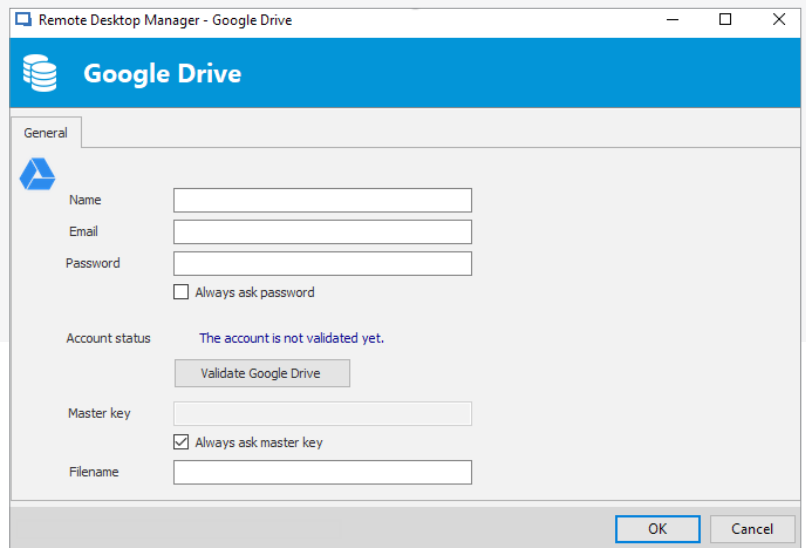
Remote Desktop Manager - Google Drive

Google Drive

General

Name

Email

Password

Always ask password

Account status

The account is not validated yet.

Validate Google Drive

Master key

Always ask master key

Filename

OK

Cancel